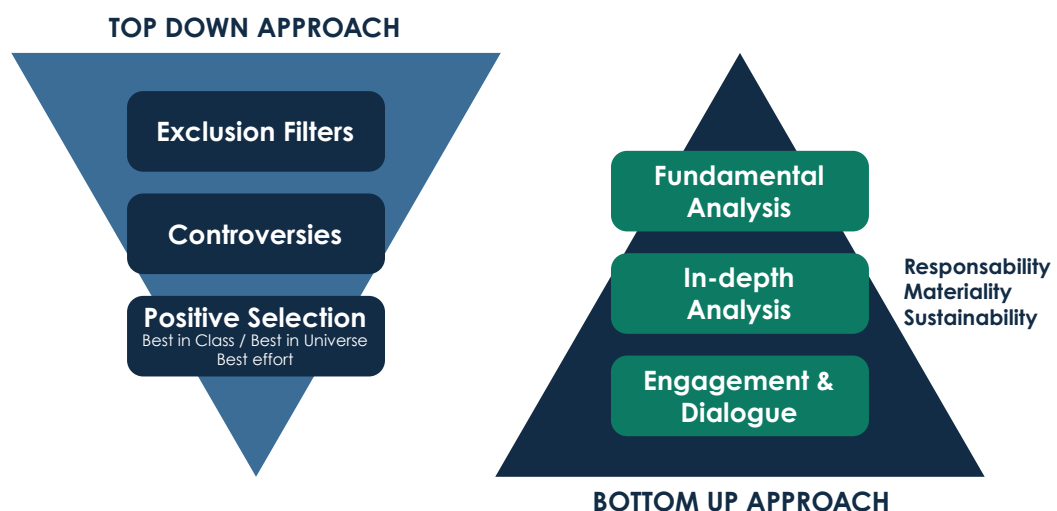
TOP DOWN APPROACH

Exclusion Filters

Controversies

Positive Selection
Best in Class / Best in Universe
Best effort

Fundamental Analysis

In-depth Analysis

Engagement & Dialogue

Responsability
Materiality
Sustainability

BOTTOM UP APPROACH